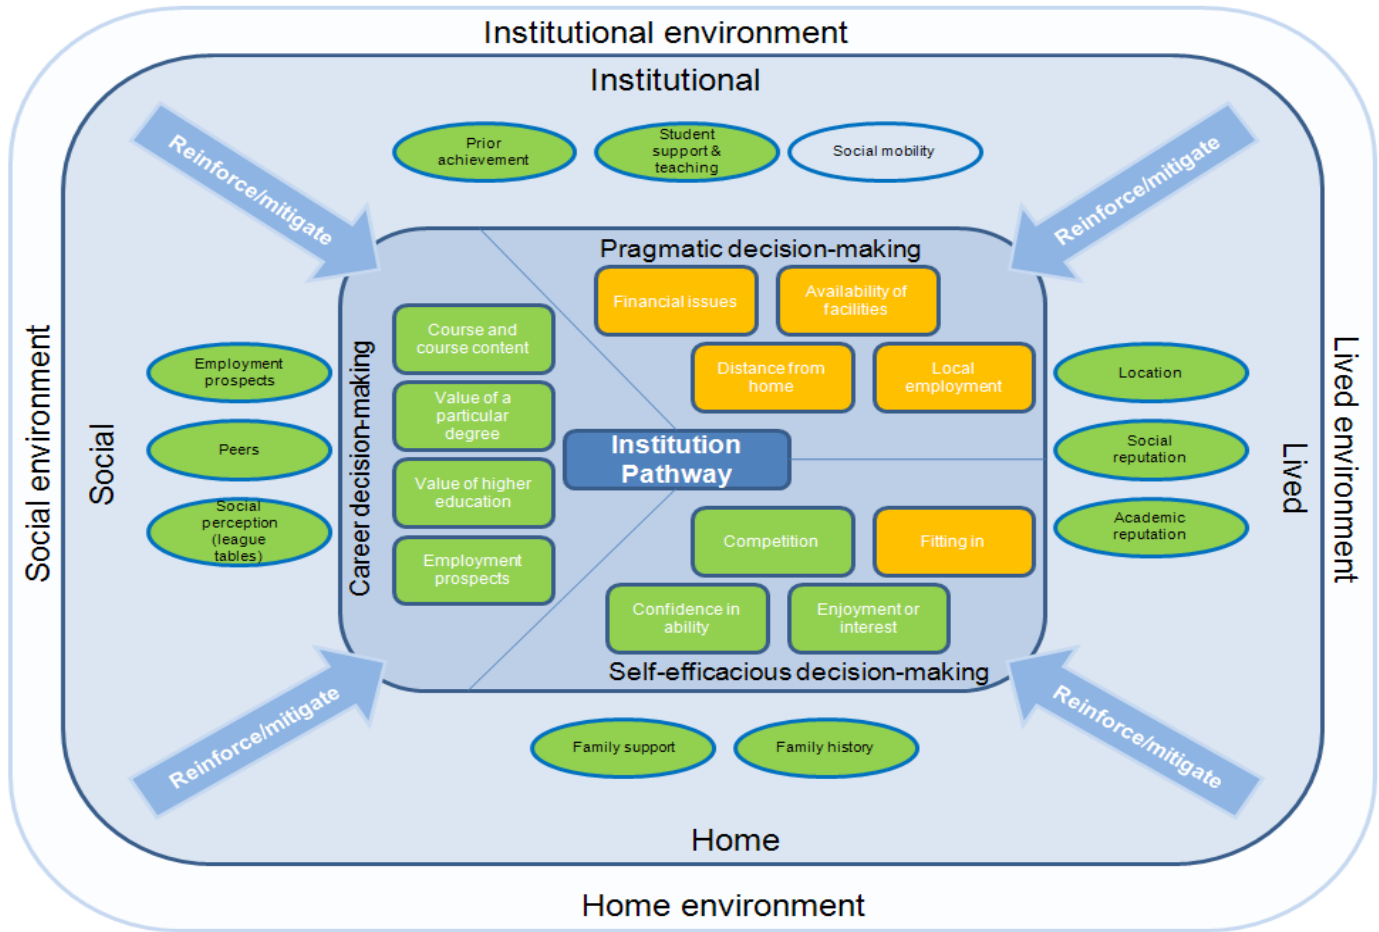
Institutional environment

Institutional

Prior achievement

Student support & teaching

Social mobility

Reinforce/mitigate

Reinforce/mitigate

Pragmatic decision-making

Financial issues

Availability of facilities

Distance from home

Local employment

Social environment

Social

Employment prospects

Peers

Social perception (league tables)

Career decision-making

Course and course content

Value of a particular degree

Value of higher education

Employment prospects

Institution Pathway

Location

Social reputation

Academic reputation

Lived environment

Lived

Competition

Fitting in

Confidence in ability

Enjoyment or interest

Self-efficacious decision-making

Reinforce/mitigate

Reinforce/mitigate

Family support

Family history

Home

Home environment